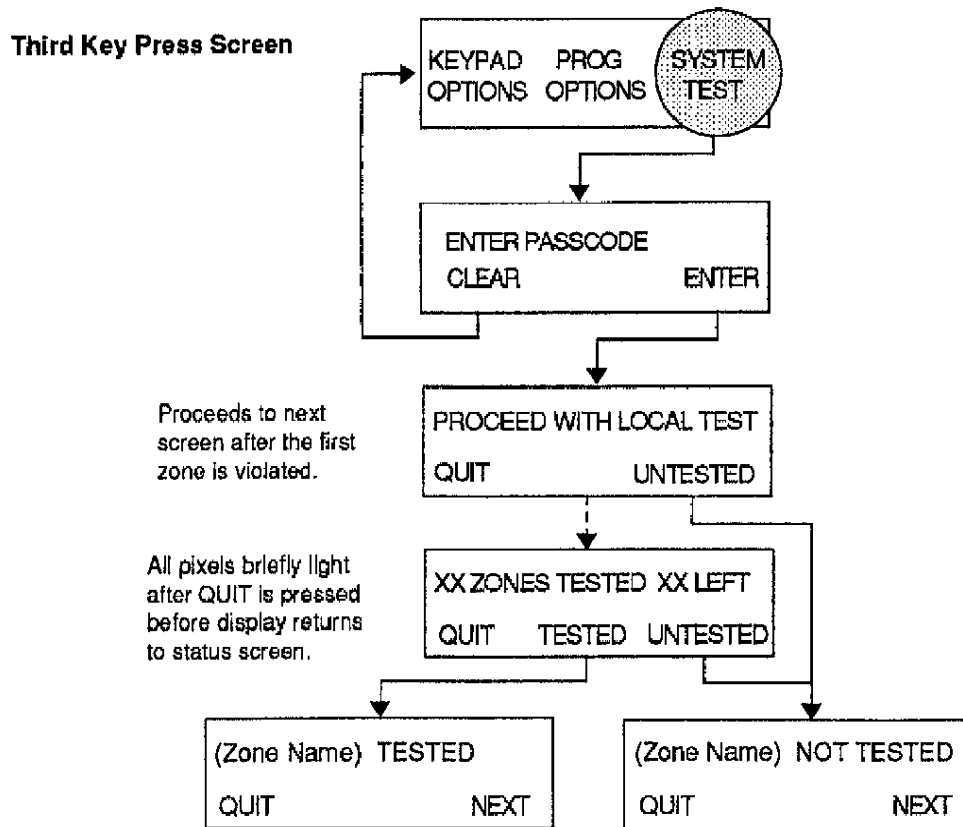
Third Key Press Screen

KEYPAD OPTIONS
PROG OPTIONS
SYSTEM TEST

ENTER PASSCODE
CLEAR
ENTER

Proceeds to next screen after the first zone is violated.

PROCEED WITH LOCAL TEST
QUIT
UNTESTED

All pixels briefly light after QUIT is pressed before display returns to status screen.

XX ZONES TESTED XX LEFT
QUIT
TESTED
UNTESTED

(Zone Name) TESTED
QUIT
NEXT

(Zone Name) NOT TESTED
QUIT
NEXT